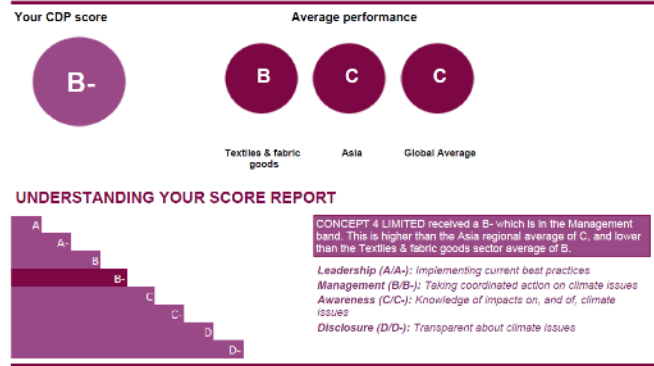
Your CDP score

B-

Average performance

B

Textiles & fabric goods

C

Asia

C

Global Average

UNDERSTANDING YOUR SCORE REPORT

A
A-
B
B-
C
C-
D
D-

CONCEPT 4 LIMITED received a B- which is in the Management band. This is higher than the Asia regional average of C, and lower than the Textiles & fabric goods sector average of B.

**Leadership (A/A-):** Implementing current best practices
**Management (B/B-):** Taking coordinated action on climate issues
**Awareness (C/C-):** Knowledge of impacts on, and of, climate issues
**Disclosure (D/D-):** Transparent about climate issues